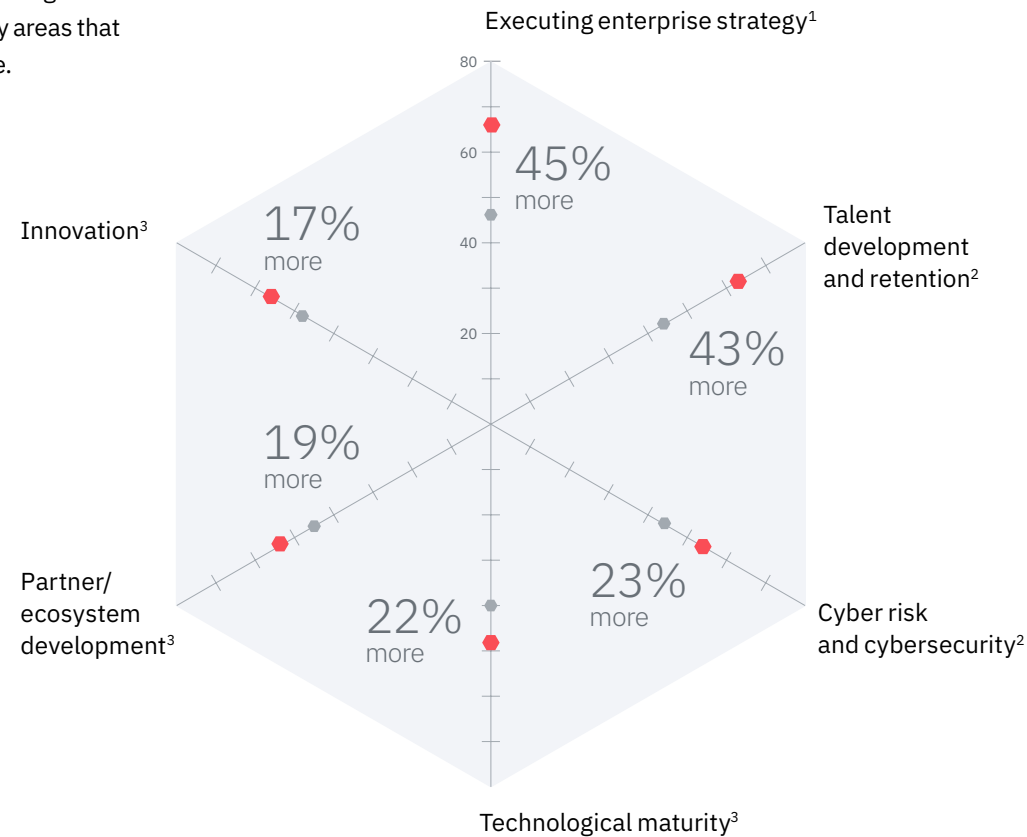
y areas that
e.

Executing enterprise strategy$^1$

80
60
40
20

45%
more

Talent development and retention$^2$

43%
more

Cyber risk and cybersecurity$^2$

23%
more

Technological maturity$^3$

22%
more

Partner/ ecosystem development$^3$

19%
more

Innovation$^3$

17%
more